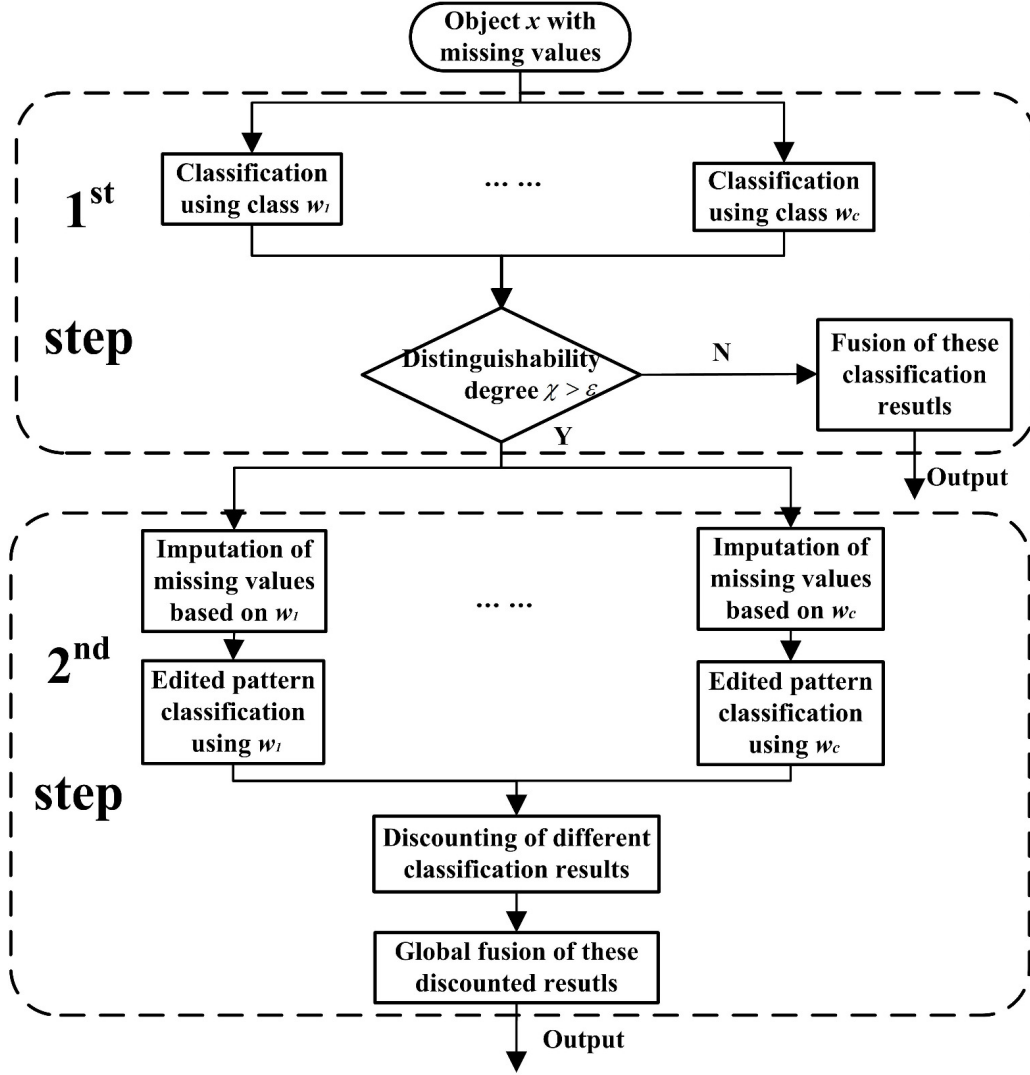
Object $x$ with missing values

$1^{st}$

step

Classification using class $w_1$

… …

Classification using class $w_c$

Distinguishability degree $\chi > \varepsilon$

N

Fusion of these classification resutls

Y

Output

$2^{nd}$

step

Imputation of missing values based on $w_1$

… …

Imputation of missing values based on $w_c$

Edited pattern classification using $w_1$

Edited pattern classification using $w_c$

Discounting of different classification results

Global fusion of these discounted resutls

Output